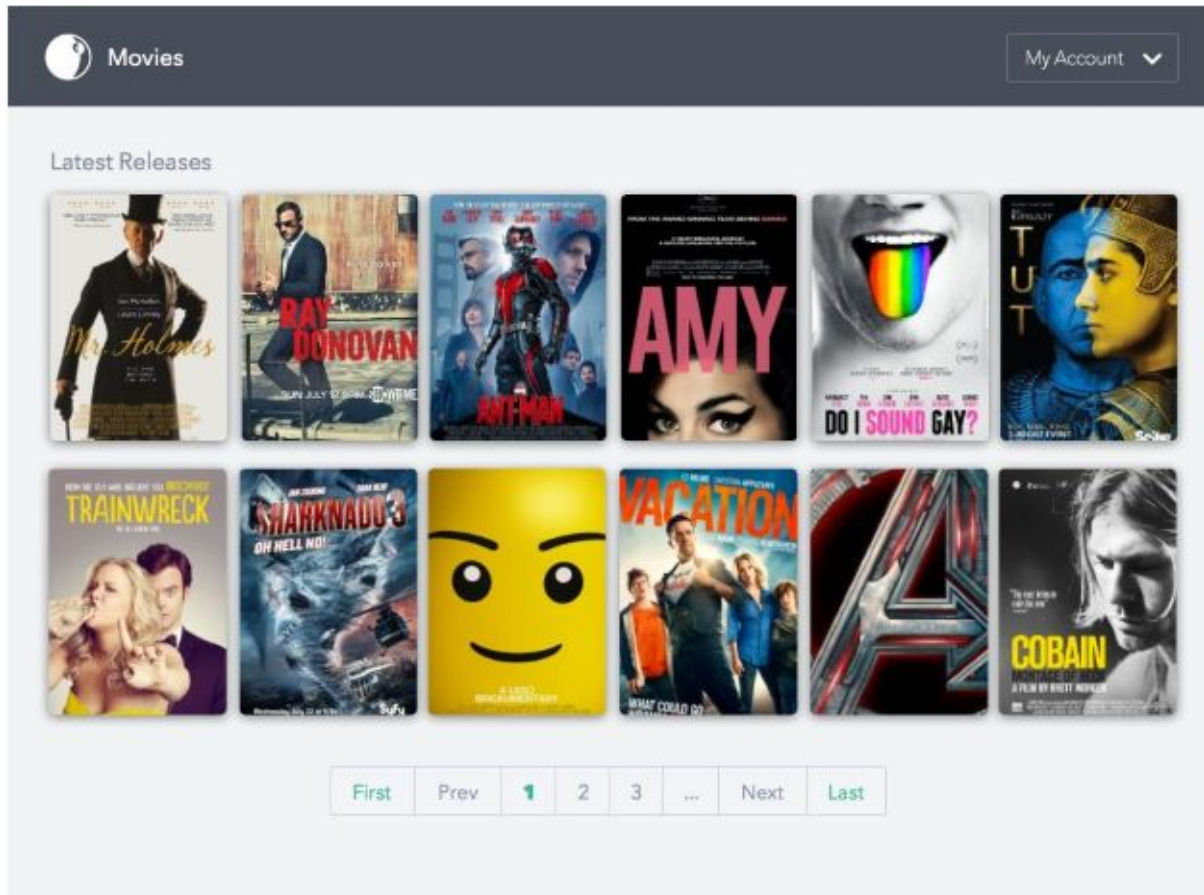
Movies

My Account

Latest Releases

Mr. Holmes

RAY DONOVAN

SUN JULY 12 SHOWTIME

ANT-MAN

AMY

DO I SOUND GAY?

TUT

TRAINWRECK

SHARKNADO 3

OH HELL NO!

A LEGO BRICKUMENTARY

VACATION

WHAT COULD GO

COBAIN

A FILM BY BRETT MORGEN

First Prev 1 2 3 ... Next Last